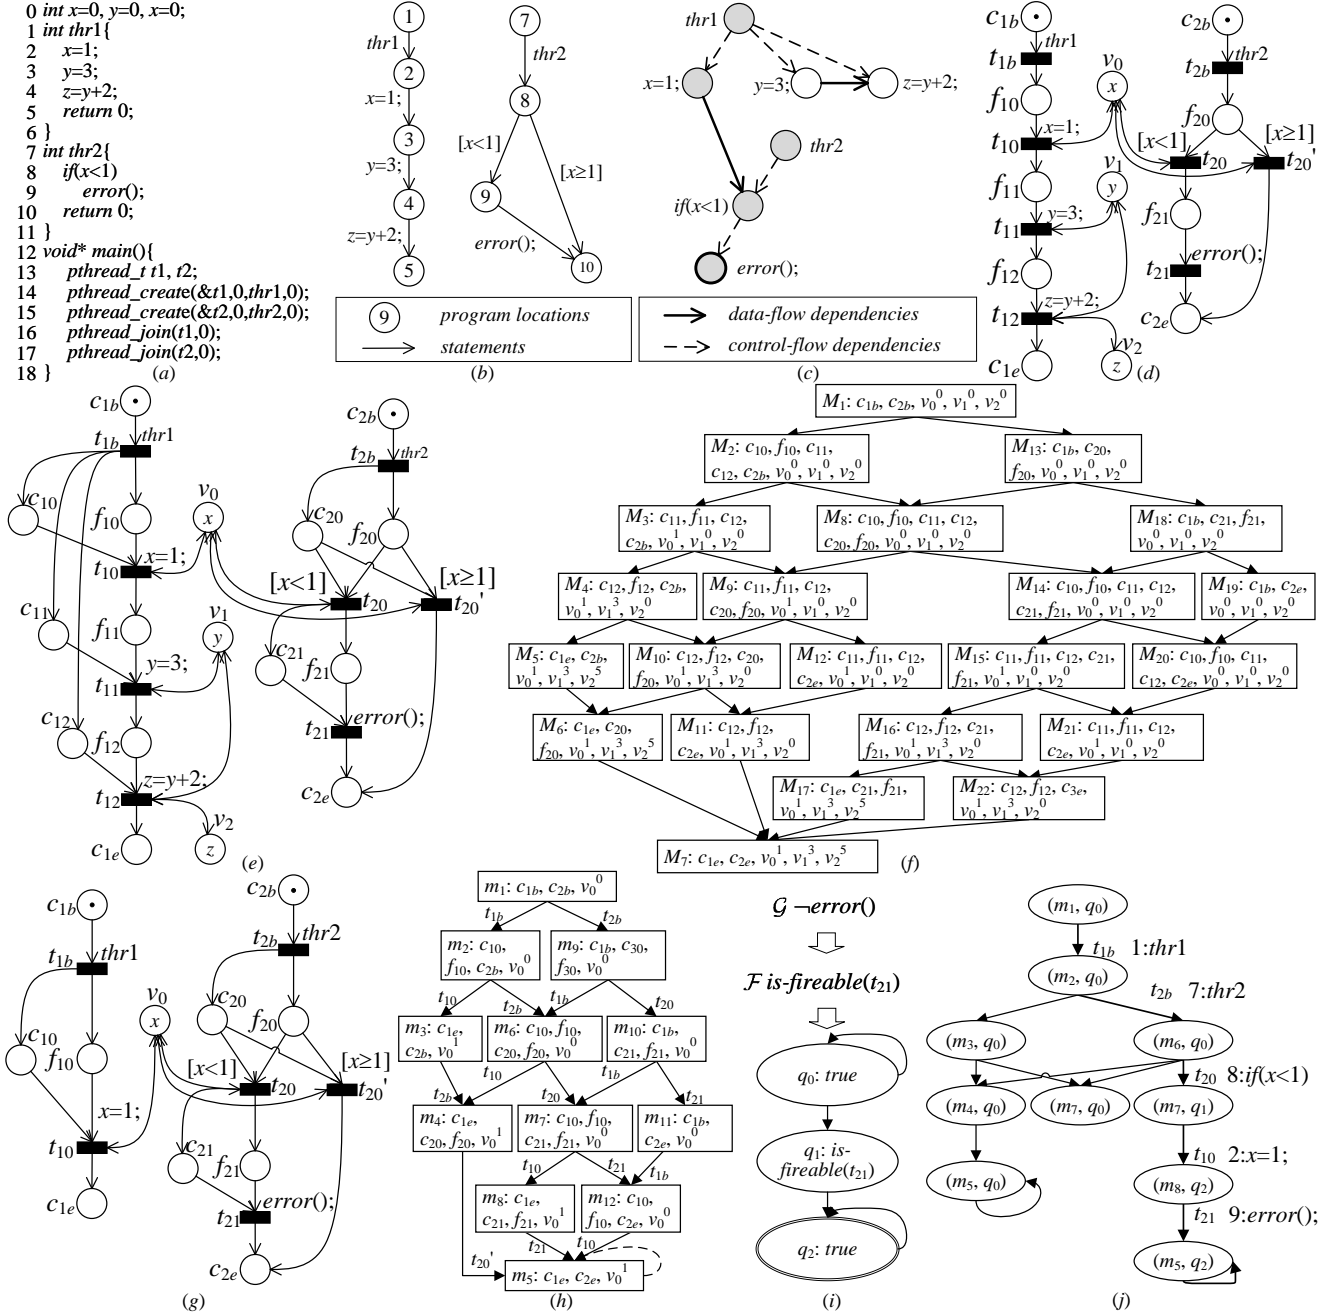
0 int x=0, y=0, x=0;
1 int thr1{
2 x=1;
3 y=3;
4 z=y+2;
5 return 0;
6 }
7 int thr2{
8 if(x<1)
9 error();
10 return 0;
11 }
12 void* main(){
13 pthread_t t1, t2;
14 pthread_create(&t1,0,thr1,0);
15 pthread_create(&t2,0,thr2,0);
16 pthread_join(t1,0);
17 pthread_join(t2,0);
18 }
(a)

1 thr1 2 x=1; 3 y=3; 4 z=y+2; 5
7 thr2 8 [x<1] 9 [x≥1] error(); 10
9 program locations
statements
(b)

thr1 x=1; y=3; z=y+2; thr2 if(x<1 error();
data-flow dependencies
control-flow dependencies
(c)

$c_{1b}$ $t_{1b}$ thr1 $f_{10}$ $t_{10}$ x=1; $f_{11}$ $t_{11}$ y=3; $f_{12}$ $t_{12}$ z=y+2; $c_{1e}$ $v_0$ x $v_1$ y $v_2$ z $c_{2b}$ $t_{2b}$ thr2 $f_{20}$ [x<1] $t_{20}$ [x≥1] $t_{20}'$ $f_{21}$ error(); $t_{21}$ $c_{2e}$
(d)

$c_{1b}$ $t_{1b}$ thr1 $c_{10}$ $f_{10}$ $t_{10}$ x=1; $c_{11}$ $f_{11}$ $t_{11}$ y=3; $c_{12}$ $f_{12}$ $t_{12}$ z=y+2; $c_{1e}$ $v_0$ x $v_1$ y $v_2$ z $c_{2b}$ $t_{2b}$ thr2 $c_{20}$ $f_{20}$ [x<1] $t_{20}$ [x≥1] $t_{20}'$ $c_{21}$ $f_{21}$ $t_{21}$ error(); $c_{2e}$
(e)

$M_1$: $c_{1b}$, $c_{2b}$, $v_0^0$, $v_1^0$, $v_2^0$
$M_2$: $c_{10}$, $f_{10}$, $c_{11}$, $c_{12}$, $c_{2b}$, $v_0^0$, $v_1^0$, $v_2^0$
$M_{13}$: $c_{1b}$, $c_{20}$, $f_{20}$, $v_0^0$, $v_1^0$, $v_2^0$
$M_3$: $c_{11}$, $f_{11}$, $c_{12}$, $c_{2b}$, $v_0^1$, $v_1^0$, $v_2^0$
$M_8$: $c_{10}$, $f_{10}$, $c_{11}$, $c_{12}$, $c_{20}$, $f_{20}$, $v_0^0$, $v_1^0$, $v_2^0$
$M_{18}$: $c_{1b}$, $c_{21}$, $f_{21}$, $v_0^0$, $v_1^0$, $v_2^0$
$M_4$: $c_{12}$, $f_{12}$, $c_{2b}$, $v_0^1$, $v_1^3$, $v_2^0$
$M_9$: $c_{11}$, $f_{11}$, $c_{12}$, $c_{20}$, $f_{20}$, $v_0^1$, $v_1^0$, $v_2^0$
$M_{14}$: $c_{10}$, $f_{10}$, $c_{11}$, $c_{12}$, $c_{21}$, $f_{21}$, $v_0^0$, $v_1^0$, $v_2^0$
$M_{19}$: $c_{1b}$, $c_{2e}$, $v_0^0$, $v_1^0$, $v_2^0$
$M_5$: $c_{1e}$, $c_{2b}$, $v_0^1$, $v_1^3$, $v_2^5$
$M_{10}$: $c_{12}$, $f_{12}$, $c_{20}$, $f_{20}$, $v_0^1$, $v_1^3$, $v_2^0$
$M_{12}$: $c_{11}$, $f_{11}$, $c_{12}$, $c_{2e}$, $v_0^1$, $v_1^0$, $v_2^0$
$M_{15}$: $c_{11}$, $f_{11}$, $c_{12}$, $c_{21}$, $f_{21}$, $v_0^1$, $v_1^0$, $v_2^0$
$M_{20}$: $c_{10}$, $f_{10}$, $c_{11}$, $c_{12}$, $c_{2e}$, $v_0^0$, $v_1^0$, $v_2^0$
$M_6$: $c_{1e}$, $c_{20}$, $f_{20}$, $v_0^1$, $v_1^3$, $v_2^5$
$M_{11}$: $c_{12}$, $f_{12}$, $c_{2e}$, $v_0^1$, $v_1^3$, $v_2^0$
$M_{16}$: $c_{12}$, $f_{12}$, $c_{21}$, $f_{21}$, $v_0^1$, $v_1^3$, $v_2^0$
$M_{21}$: $c_{11}$, $f_{11}$, $c_{12}$, $c_{2e}$, $v_0^1$, $v_1^0$, $v_2^0$
$M_{17}$: $c_{1e}$, $c_{21}$, $f_{21}$, $v_0^1$, $v_1^3$, $v_2^5$
$M_{22}$: $c_{12}$, $f_{12}$, $c_{3e}$, $v_0^1$, $v_1^3$, $v_2^0$
$M_7$: $c_{1e}$, $c_{2e}$, $v_0^1$, $v_1^3$, $v_2^5$
(f)

$c_{1b}$ $t_{1b}$ thr1 $c_{10}$ $f_{10}$ x=1; $t_{10}$ $c_{1e}$ $v_0$ x $c_{2b}$ $t_{2b}$ thr2 $c_{20}$ $f_{20}$ [x<1] $t_{20}$ [x≥1] $t_{20}'$ $c_{21}$ $f_{21}$ error(); $t_{21}$ $c_{2e}$
(g)

$m_1$: $c_{1b}$, $c_{2b}$, $v_0^0$
$t_{1b}$ $t_{2b}$
$m_2$: $c_{10}$, $f_{10}$, $c_{2b}$, $v_0^0$
$m_9$: $c_{1b}$, $c_{30}$, $f_{30}$, $v_0^0$
$t_{10}$ $t_{2b}$ $t_{1b}$ $t_{20}$
$m_3$: $c_{1e}$, $c_{2b}$, $v_0^1$
$m_6$: $c_{10}$, $f_{10}$, $c_{20}$, $f_{20}$, $v_0^0$
$m_{10}$: $c_{1b}$, $c_{21}$, $f_{21}$, $v_0^0$
$t_{2b}$ $t_{10}$ $t_{20}$ $t_{1b}$ $t_{21}$
$m_4$: $c_{1e}$, $c_{20}$, $f_{20}$, $v_0^1$
$m_7$: $c_{10}$, $f_{10}$, $c_{21}$, $f_{21}$, $v_0^0$
$m_{11}$: $c_{1b}$, $c_{2e}$, $v_0^0$
$t_{10}$ $t_{21}$ $t_{1b}$
$m_8$: $c_{1e}$, $c_{21}$, $f_{21}$, $v_0^1$
$m_{12}$: $c_{10}$, $f_{10}$, $c_{2e}$, $v_0^0$
$t_{21}$ $t_{10}$ $t_{20}'$
$m_5$: $c_{1e}$, $c_{2e}$, $v_0^1$
(h)

$\mathcal{G}$ ¬error()
$\mathcal{F}$ is-fireable($t_{21}$)
$q_0$: true
$q_1$: is-fireable($t_{21}$)
$q_2$: true
(i)

($m_1$, $q_0$)
$t_{1b}$ 1:thr1
($m_2$, $q_0$)
$t_{2b}$ 7:thr2
($m_3$, $q_0$) ($m_6$, $q_0$)
$t_{20}$ 8:if(x<1)
($m_4$, $q_0$) ($m_7$, $q_0$) ($m_7$, $q_1$)
$t_{10}$ 2:x=1;
($m_5$, $q_0$) ($m_8$, $q_2$)
$t_{21}$ 9:error();
($m_5$, $q_2$)
(j)